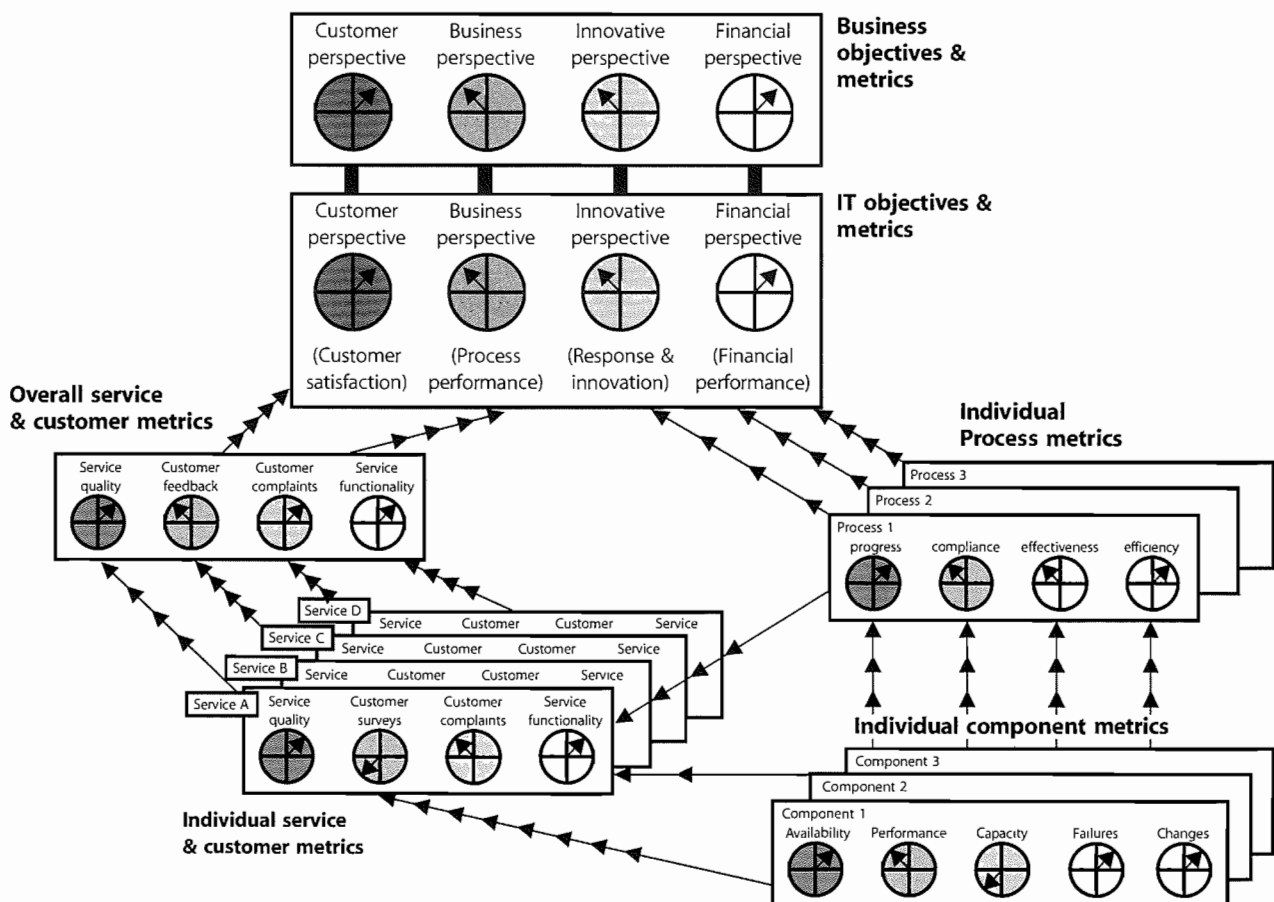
Customer perspective
Business perspective
Innovative perspective
Financial perspective

Business objectives & metrics

Customer perspective
Business perspective
Innovative perspective
Financial perspective

(Customer satisfaction)
(Process performance)
(Response & innovation)
(Financial performance)

IT objectives & metrics

Overall service & customer metrics

Service quality
Customer feedback
Customer complaints
Service functionality

Individual Process metrics

Process 3
Process 2
Process 1
progress
compliance
effectiveness
efficiency

Service D
Service
Customer
Customer
Service

Service C
Service
Customer
Customer
Service

Service B
Service
Customer
Customer
Service

Service A
Service quality
Customer surveys
Customer complaints
Service functionality

Individual component metrics

Component 3
Component 2
Component 1
Availability
Performance
Capacity
Failures
Changes

Individual service & customer metrics